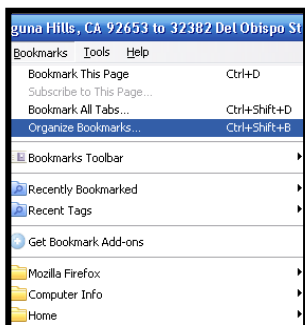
guna Hills, CA 92653 to 32382 Del Obispo St

Bookmarks Tools Help

Bookmark This Page Ctrl+D
Subscribe to This Page...
Bookmark All Tabs... Ctrl+Shift+D
Organize Bookmarks... Ctrl+Shift+B

Bookmarks Toolbar

Recently Bookmarked
Recent Tags

Get Bookmark Add-ons

Mozilla Firefox
Computer Info
Home